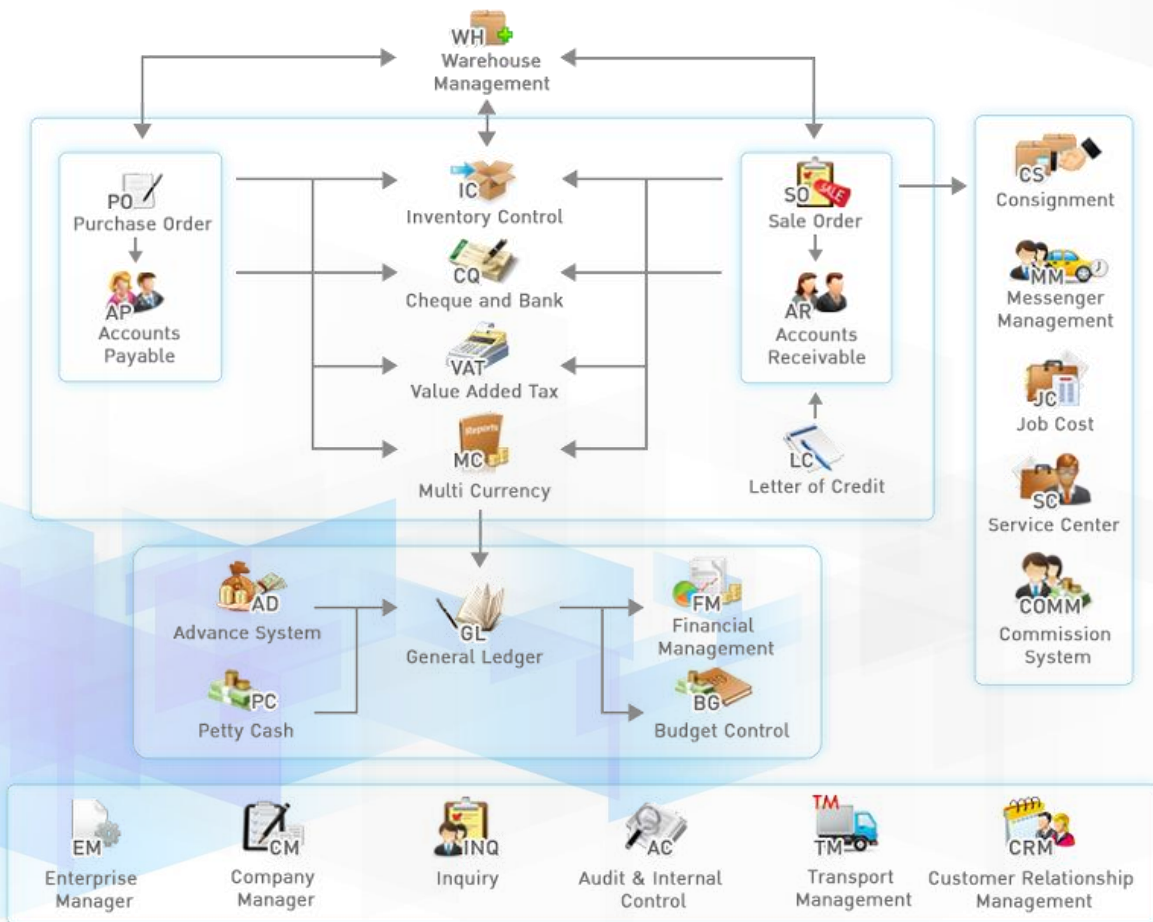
WH
Warehouse Management

PO
Purchase Order

AP
Accounts Payable

IC
Inventory Control

CQ
Cheque and Bank

VAT
Value Added Tax

Reports
MC
Multi Currency

SO
SALE
Sale Order

AR
Accounts Receivable

LC
Letter of Credit

CS
Consignment

MM
Messenger Management

JC
Job Cost

SC
Service Center

COMM
Commission System

AD
Advance System

PC
Petty Cash

GL
General Ledger

FM
Financial Management

BG
Budget Control

EM
Enterprise Manager

CM
Company Manager

INQ
Inquiry

AC
Audit & Internal Control

TM
TM
Transport Management

CRM
Customer Relationship Management